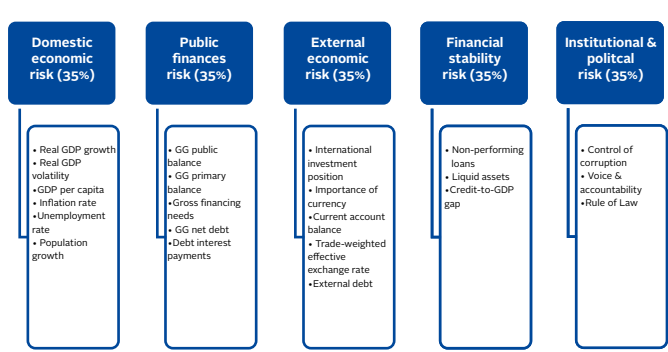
Domestic economic risk (35%)

• Real GDP growth
• Real GDP volatility
•GDP per capita
• Inflation rate
•Unemployment rate
• Population growth

Public finances risk (35%)

• GG public balance
• GG primary balance
•Gross financing needs
• GG net debt
•Debt interest payments

External economic risk (35%)

• International investment position
• Importance of currency
•Current account balance
• Trade-weighted effective exchange rate
•External debt

Financial stability risk (35%)

• Non-performing loans
• Liquid assets
•Credit-to-GDP gap

Institutional & politcal risk (35%)

• Control of corruption
• Voice & accountability
•Rule of Law